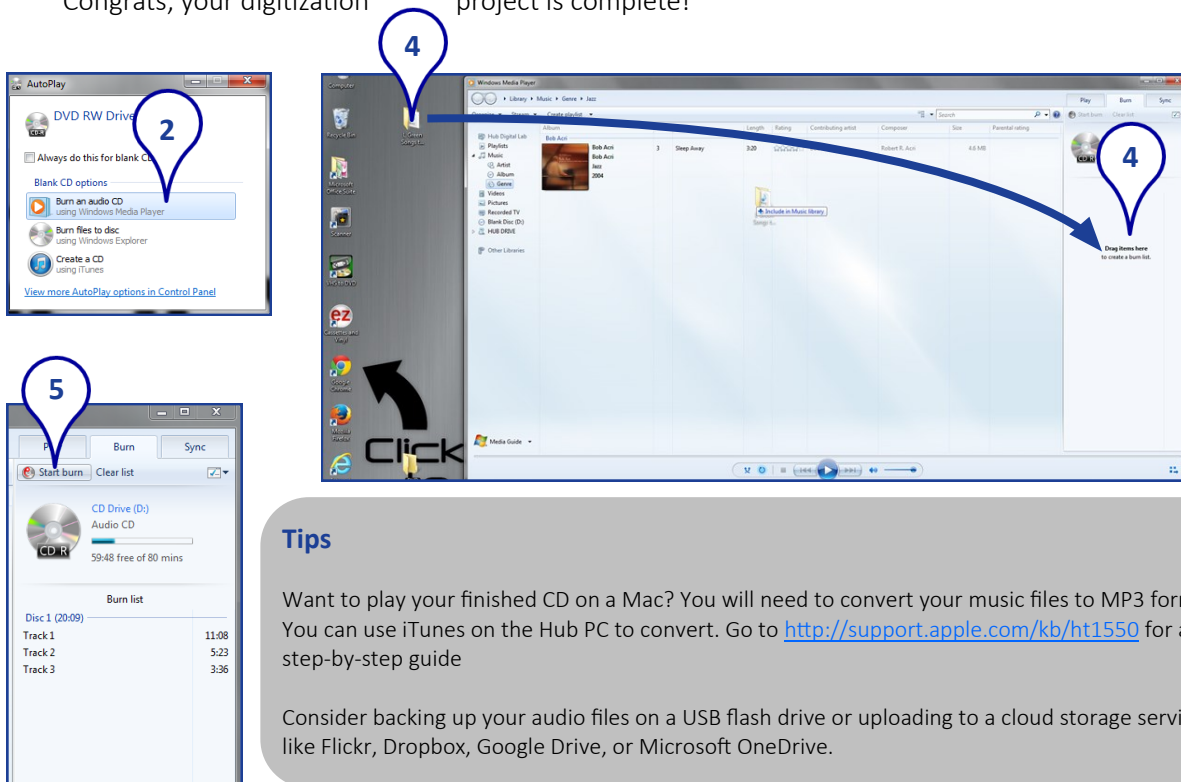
Congrats, your digitization project is complete!

4

AutoPlay

DVD RW Drive

2

Always do this for blank CDs

Blank CD options

Burn an audio CD
using Windows Media Player

Burn files to disc
using Windows Explorer

Create a CD
using iTunes

View more AutoPlay options in Control Panel

Computer

Recycle Bin

L Green Songs to...

Microsoft Office Suite

Scanner

VHS to DVD

ez

Cassettes and Vinyl

Google Chrome

Mozilla Firefox

Click

Windows Media Player

Library ▸ Music ▸ Genre ▸ Jazz

Play | Burn | Sync

Organize ▾ Stream ▾ Create playlist ▾

Search

Start burn | Clear list

| Album | | Length | Rating | Contributing artist | Composer | Size | Parental rating |
|---|---|---|---|---|---|---|---|
| Bob Acri | | | | | | | |
| Bob Acri Bob Acri Jazz 2004 | 3 Sleep Away | 3:20 | | | Robert R. Acri | 4.6 MB | |

Hub Digital Lab
Playlists
Music
Artist
Album
Genre
Videos
Pictures
Recorded TV
Blank Disc (D:)
HUB DRIVE
Other Libraries

+ Include in Music library

Songs o...

4

Drag items here
to create a burn list.

Media Guide ▾

5

Play | Burn | Sync

Start burn | Clear list

CD Drive (D:)
Audio CD

CD R

59:48 free of 80 mins

Burn list

Disc 1 (20:09)

| Track 1 | 11:08 |
|---|---|
| Track 2 | 5:23 |
| Track 3 | 3:36 |

Tips

Want to play your finished CD on a Mac? You will need to convert your music files to MP3 for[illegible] You can use iTunes on the Hub PC to convert. Go to http://support.apple.com/kb/ht1550 for a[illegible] step-by-step guide

Consider backing up your audio files on a USB flash drive or uploading to a cloud storage servi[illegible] like Flickr, Dropbox, Google Drive, or Microsoft OneDrive.